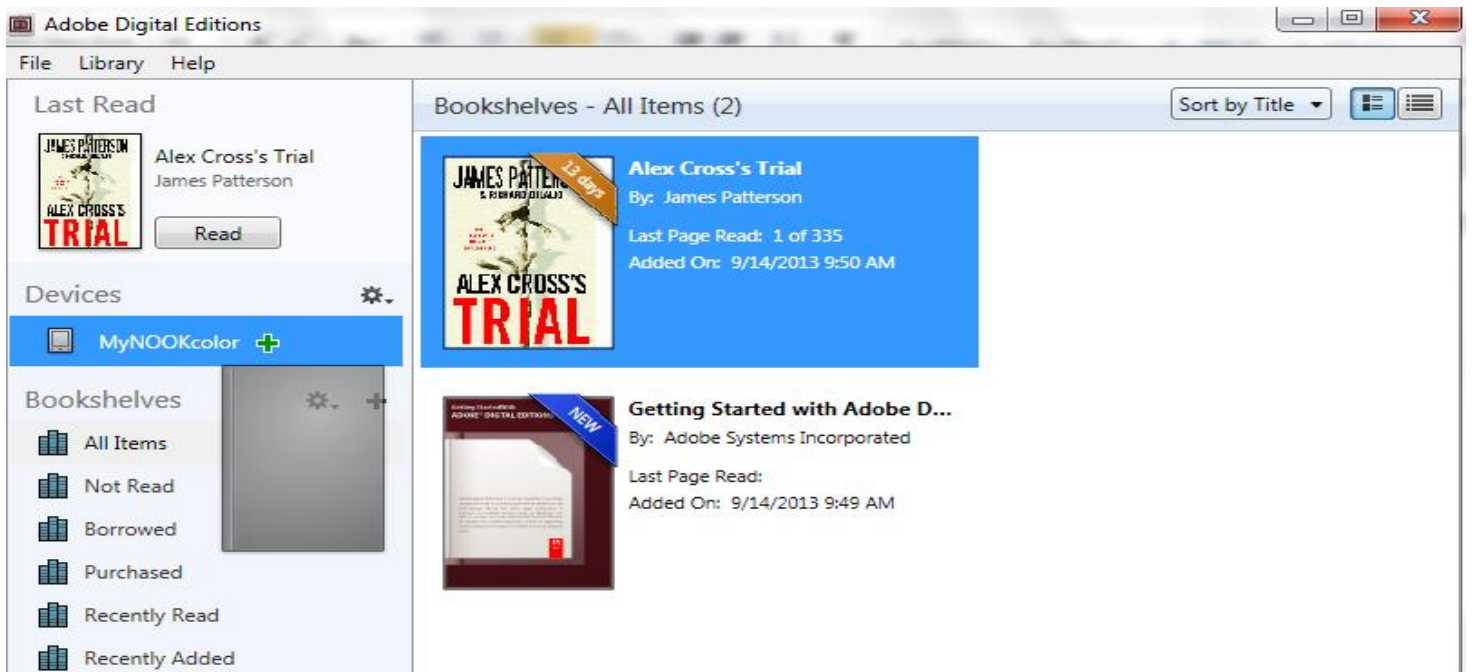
Adobe Digital Editions

File Library Help

Last Read

JAMES PATTERSON

ALEX CROSS'S TRIAL

Alex Cross's Trial
James Patterson

Read

Devices

MyNOOKcolor

Bookshelves

All Items
Not Read
Borrowed
Purchased
Recently Read
Recently Added

Bookshelves - All Items (2)

Sort by Title

JAMES PATTERSON
& RICHARD DILALLO
13 days
ALEX CROSS'S TRIAL

Alex Cross's Trial
By: James Patterson
Last Page Read: 1 of 335
Added On: 9/14/2013 9:50 AM

NEW

Getting Started with Adobe D...
By: Adobe Systems Incorporated
Last Page Read:
Added On: 9/14/2013 9:49 AM